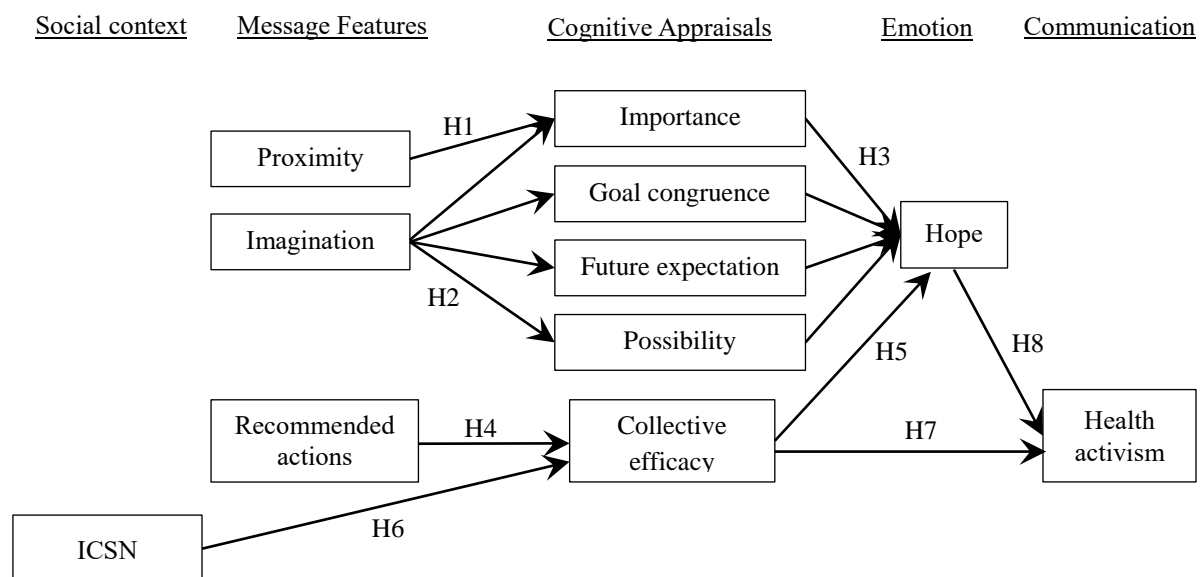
Social context
Message Features
Cognitive Appraisals
Emotion
Communication

Proximity
Imagination
H1
H2
Importance
Goal congruence
Future expectation
Possibility
H3
Hope
H5
H8
Recommended actions
H4
Collective efficacy
H7
Health activism
ICSN
H6